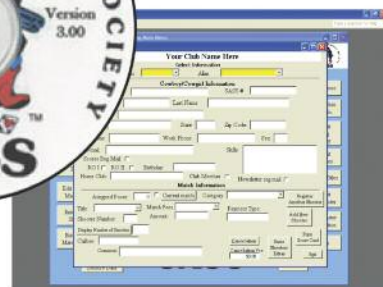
Version
3.00

OCIETY

TM

S

Your Club Name Here
Select Information
Alias
Cowboy/Cowgirl Information
SASS #
Last Name
State
Zip Code
Work Phone
Ext
Style
Score Bag Mail
Birthday
Home Club
Club Member
Newsletter required
Match Information
Assigned Posse
Current match
Category
Register Another Shooter
Title
Match Fees
Register Type
Shooter Number
Amount
Add New Shooter
Display Number of Shooters
Print Score Card
Caliber
Comment
Save Shooter Data
Exit